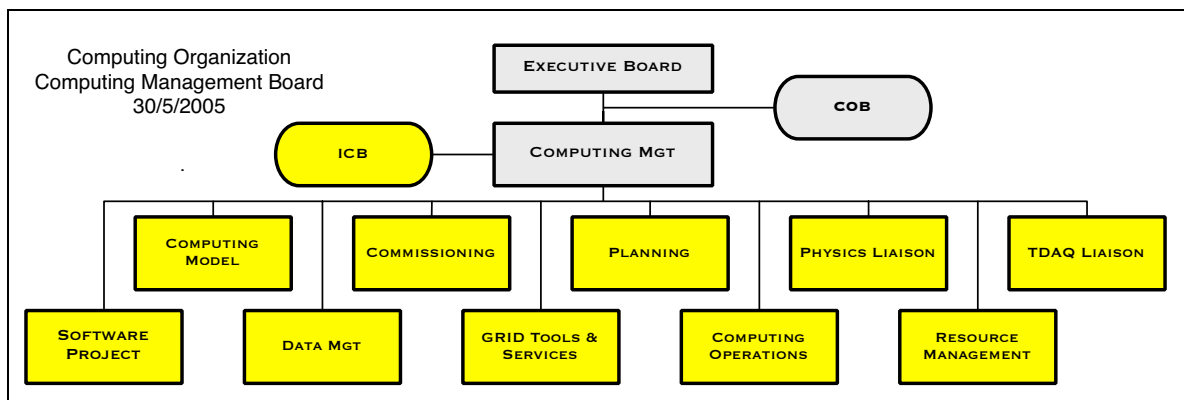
Computing Organization
Computing Management Board
30/5/2005

Executive Board

COB

ICB

Computing Mgt

Computing Model

Commissioning

Planning

Physics Liaison

TDAQ Liaison

Software Project

Data Mgt

GRID Tools & Services

Computing Operations

Resource Management